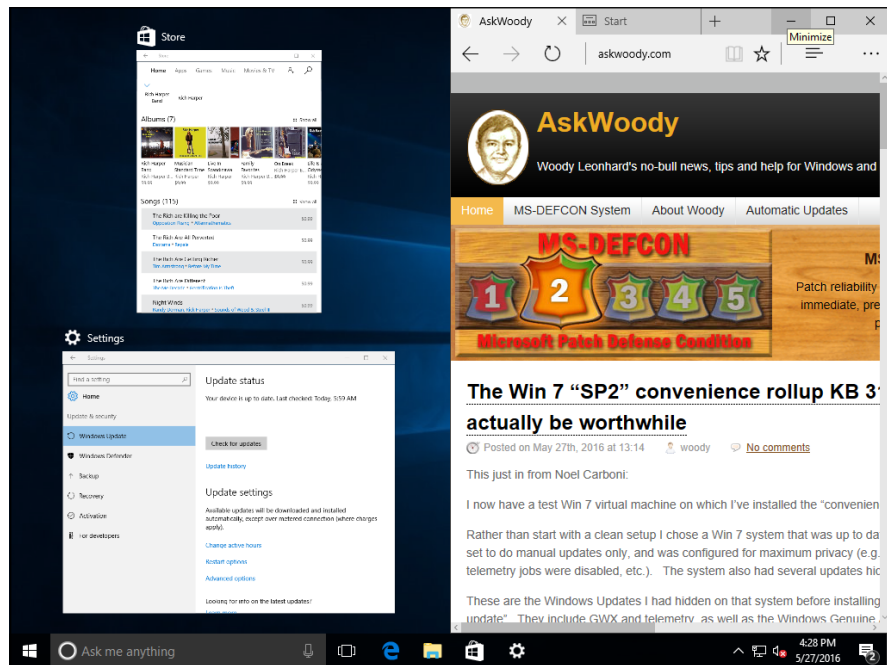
Store

Home Apps Games Music Movies & TV

Rich Harper Band

Rich Harper

Albums (7)

Show all

Songs (115)

Show all

The Rich are Killing the Poor

The Rich Are All Arrested

The Rich Are Getting Richer

The Rich Are Different

Night Winds

Settings

Settings

Find a setting

Home

Update & security

Windows Update

Windows Defender

Backup

Recovery

Activation

For developers

Update status

Your device is up to date. Last checked: Today, 5:59 AM

Check for updates

Update history

Update settings

Available updates will be downloaded and installed automatically, except over metered connection (where charges apply).

Change active hours

Restart options

Advanced options

Looking for info on the latest updates?

AskWoody

Start

Minimize

askwoody.com

AskWoody

Woody Leonhard's no-bull news, tips and help for Windows and

Home MS-DEFCON System About Woody Automatic Updates

MS-DEFCON

1 2 3 4 5

Microsoft Patch Defense Condition

MS

Patch reliability

immediate, pre

The Win 7 “SP2” convenience rollup KB 3

actually be worthwhile

Posted on May 27th, 2016 at 13:14 woody No comments

This just in from Noel Carboni:

I now have a test Win 7 virtual machine on which I've installed the “convenien

Rather than start with a clean setup I chose a Win 7 system that was up to da set to do manual updates only, and was configured for maximum privacy (e.g. telemetry jobs were disabled, etc.). The system also had several updates hic

These are the Windows Updates I had hidden on that system before installing update". They include GWX and telemetry, as well as the Windows Genuine

Ask me anything

4:28 PM
5/27/2016